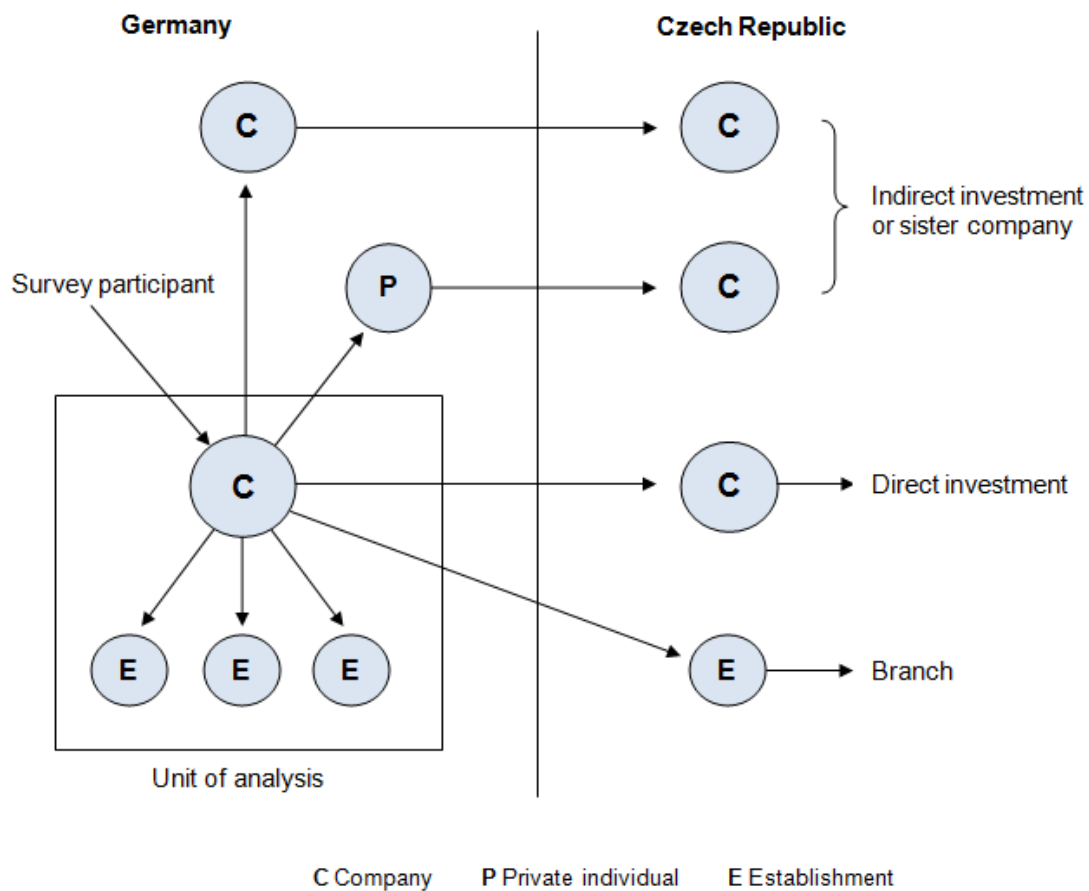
Germany

Czech Republic

C

C

Indirect investment or sister company

Survey participant

P

C

C

C

Direct investment

E

E

E

E

Branch

Unit of analysis

C Company P Private individual E Establishment